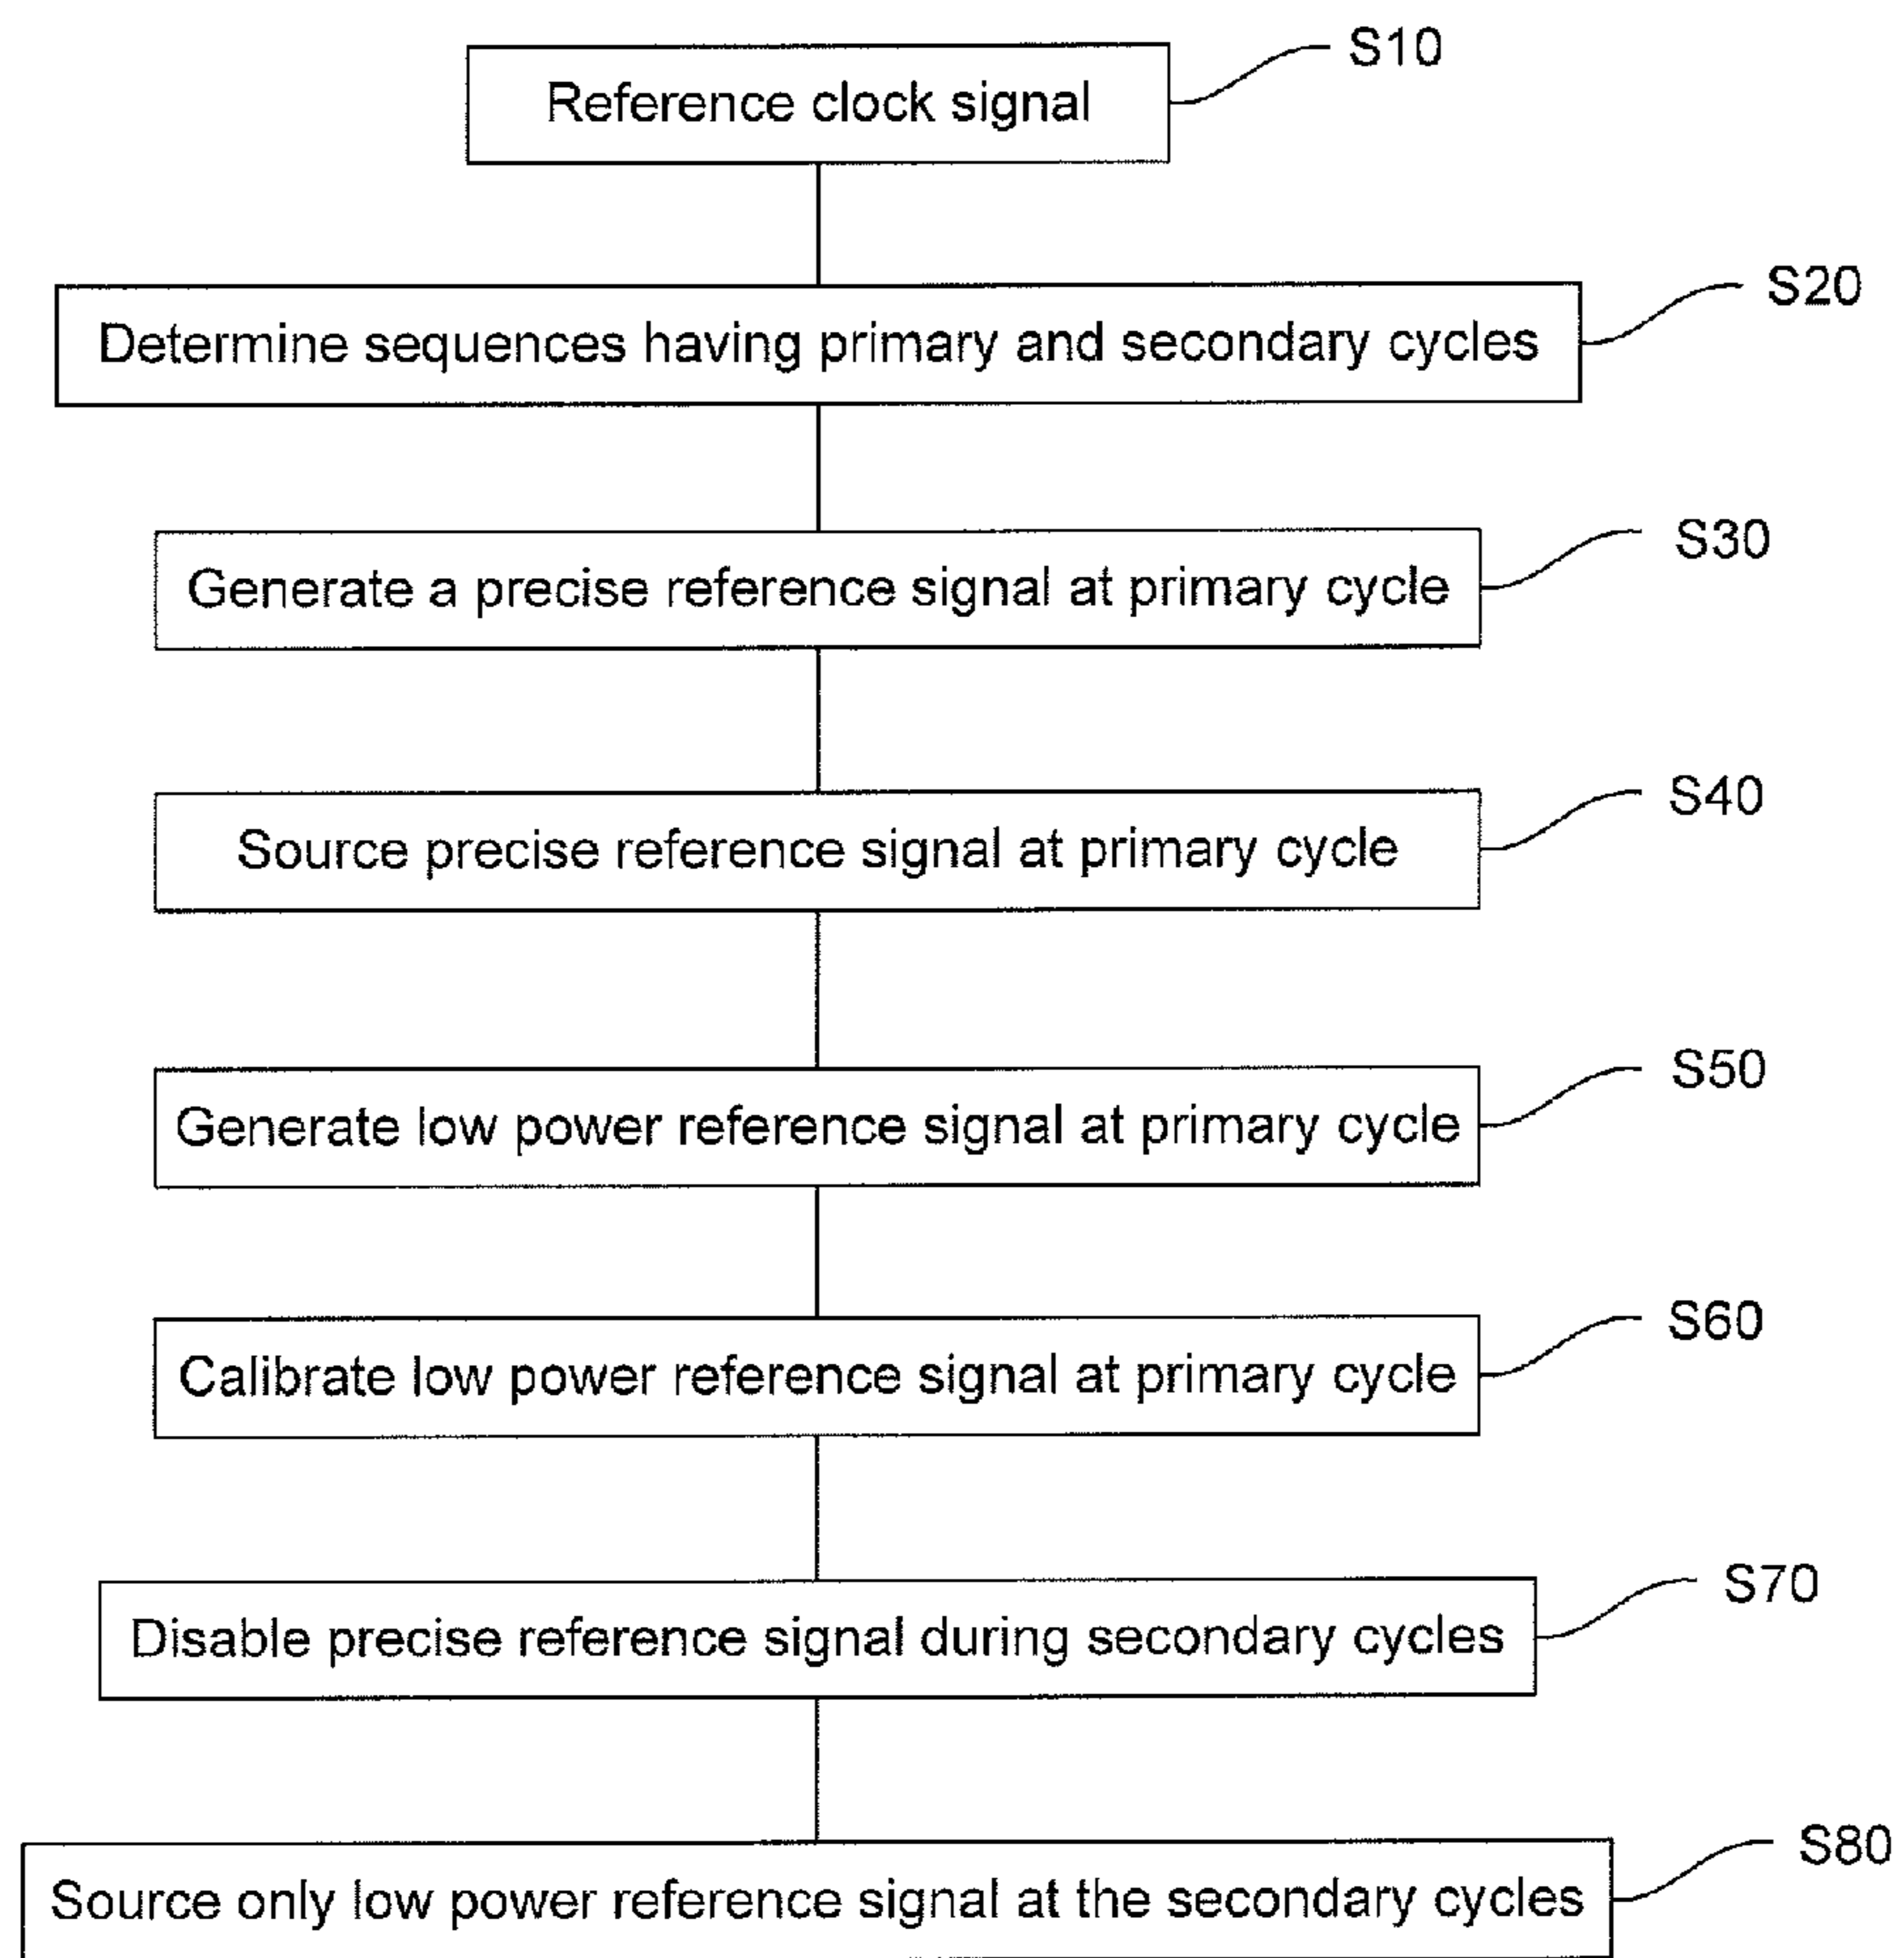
Reference clock signal
S10

Determine sequences having primary and secondary cycles
S20

Generate a precise reference signal at primary cycle
S30

Source precise reference signal at primary cycle
S40

Generate low power reference signal at primary cycle
S50

Calibrate low power reference signal at primary cycle
S60

Disable precise reference signal during secondary cycles
S70

Source only low power reference signal at the secondary cycles
S80